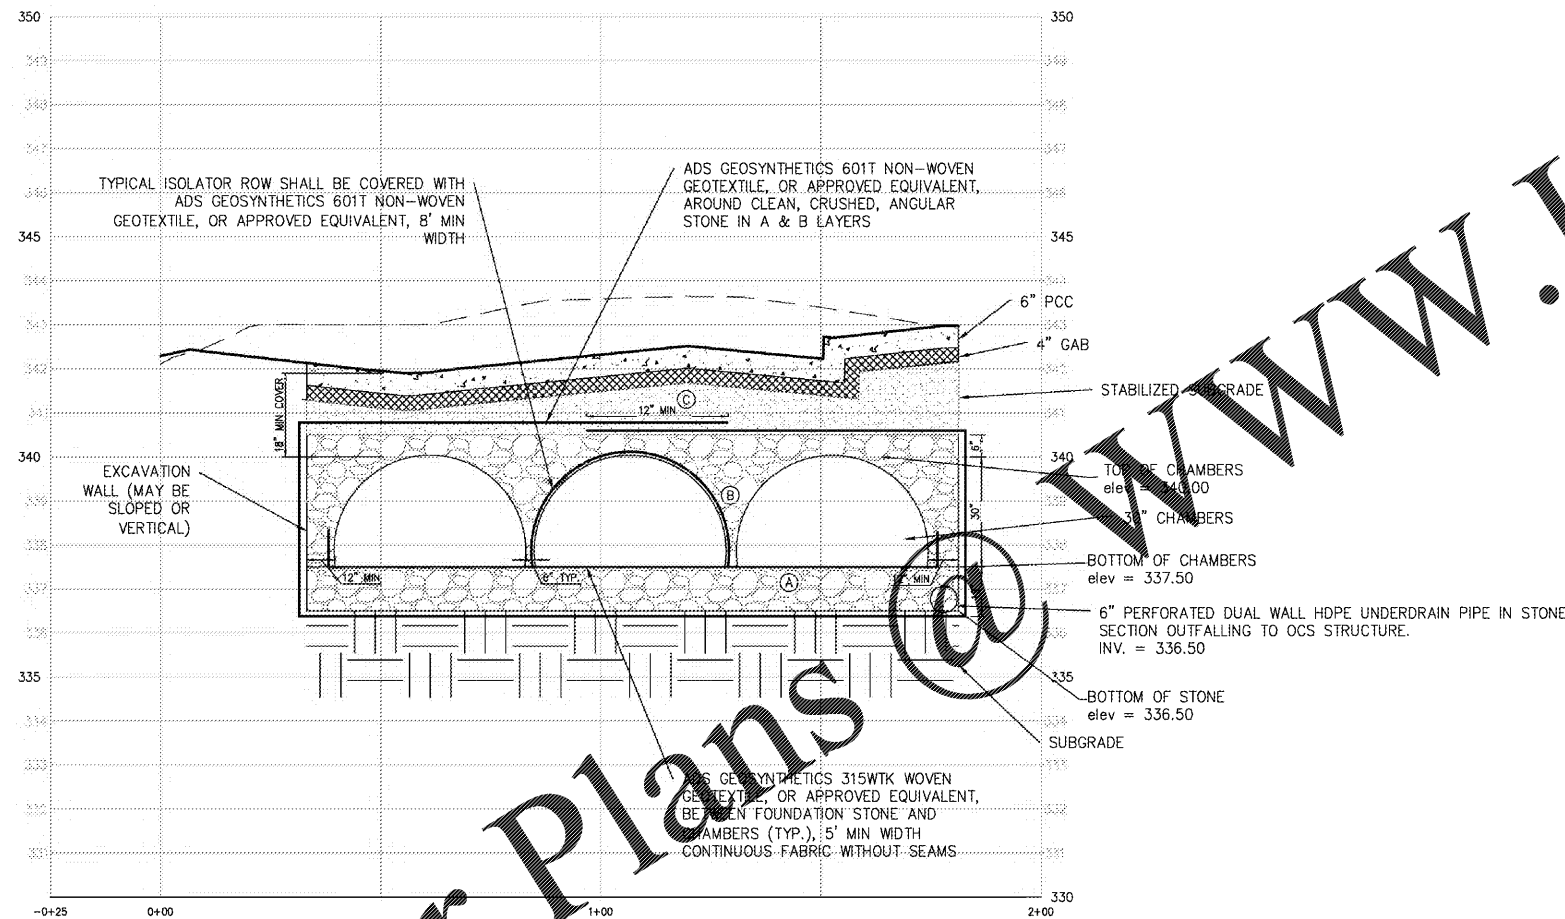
350
349
348
347
346
345
344
343
342
341
340
339
338
337
336
335
334
333
332
331
330

350
349
348
347
346
345
344
343
342
341
340
339
338
337
336
335
334
333
332
331
330

TYPICAL ISOLATOR ROW SHALL BE COVERED WITH ADS GEOSYNTHETICS 601T NON-WOVEN GEOTEXTILE, OR APPROVED EQUIVALENT, 8' MIN WIDTH

ADS GEOSYNTHETICS 601T NON-WOVEN GEOTEXTILE, OR APPROVED EQUIVALENT, AROUND CLEAN, CRUSHED, ANGULAR STONE IN A & B LAYERS

6" PCC

4" GAB

STABILIZED SUBGRADE

18" MIN COVER

12" MIN

C

6"

EXCAVATION WALL (MAY BE SLOPED OR VERTICAL)

B

30"

TOP OF CHAMBERS elev = 340.00

30" CHAMBERS

BOTTOM OF CHAMBERS elev = 337.50

12" MIN

6" TYP

A

12" MIN

6" PERFORATED DUAL WALL HDPE UNDERDRAIN PIPE IN STONE SECTION OUTFALLING TO OCS STRUCTURE. INV. = 336.50

BOTTOM OF STONE elev = 336.50

SUBGRADE

ADS GEOSYNTHETICS 315WTK WOVEN GEOTEXTILE, OR APPROVED EQUIVALENT, BETWEEN FOUNDATION STONE AND CHAMBERS (TYP.), 5' MIN WIDTH CONTINUOUS FABRIC WITHOUT SEAMS

-0+25
0+00
1+00
2+00

Plans @ www.